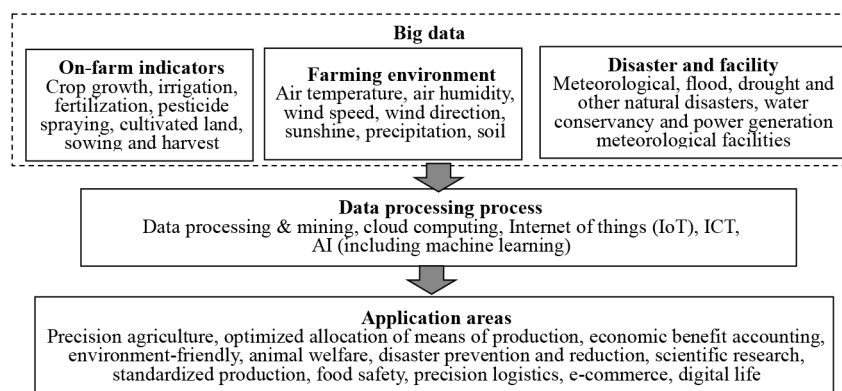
Big data

On-farm indicators
Crop growth, irrigation, fertilization, pesticide spraying, cultivated land, sowing and harvest

Farming environment
Air temperature, air humidity, wind speed, wind direction, sunshine, precipitation, soil

Disaster and facility
Meteorological, flood, drought and other natural disasters, water conservancy and power generation meteorological facilities

Data processing process
Data processing & mining, cloud computing, Internet of things (IoT), ICT, AI (including machine learning)

Application areas
Precision agriculture, optimized allocation of means of production, economic benefit accounting, environment-friendly, animal welfare, disaster prevention and reduction, scientific research, standardized production, food safety, precision logistics, e-commerce, digital life